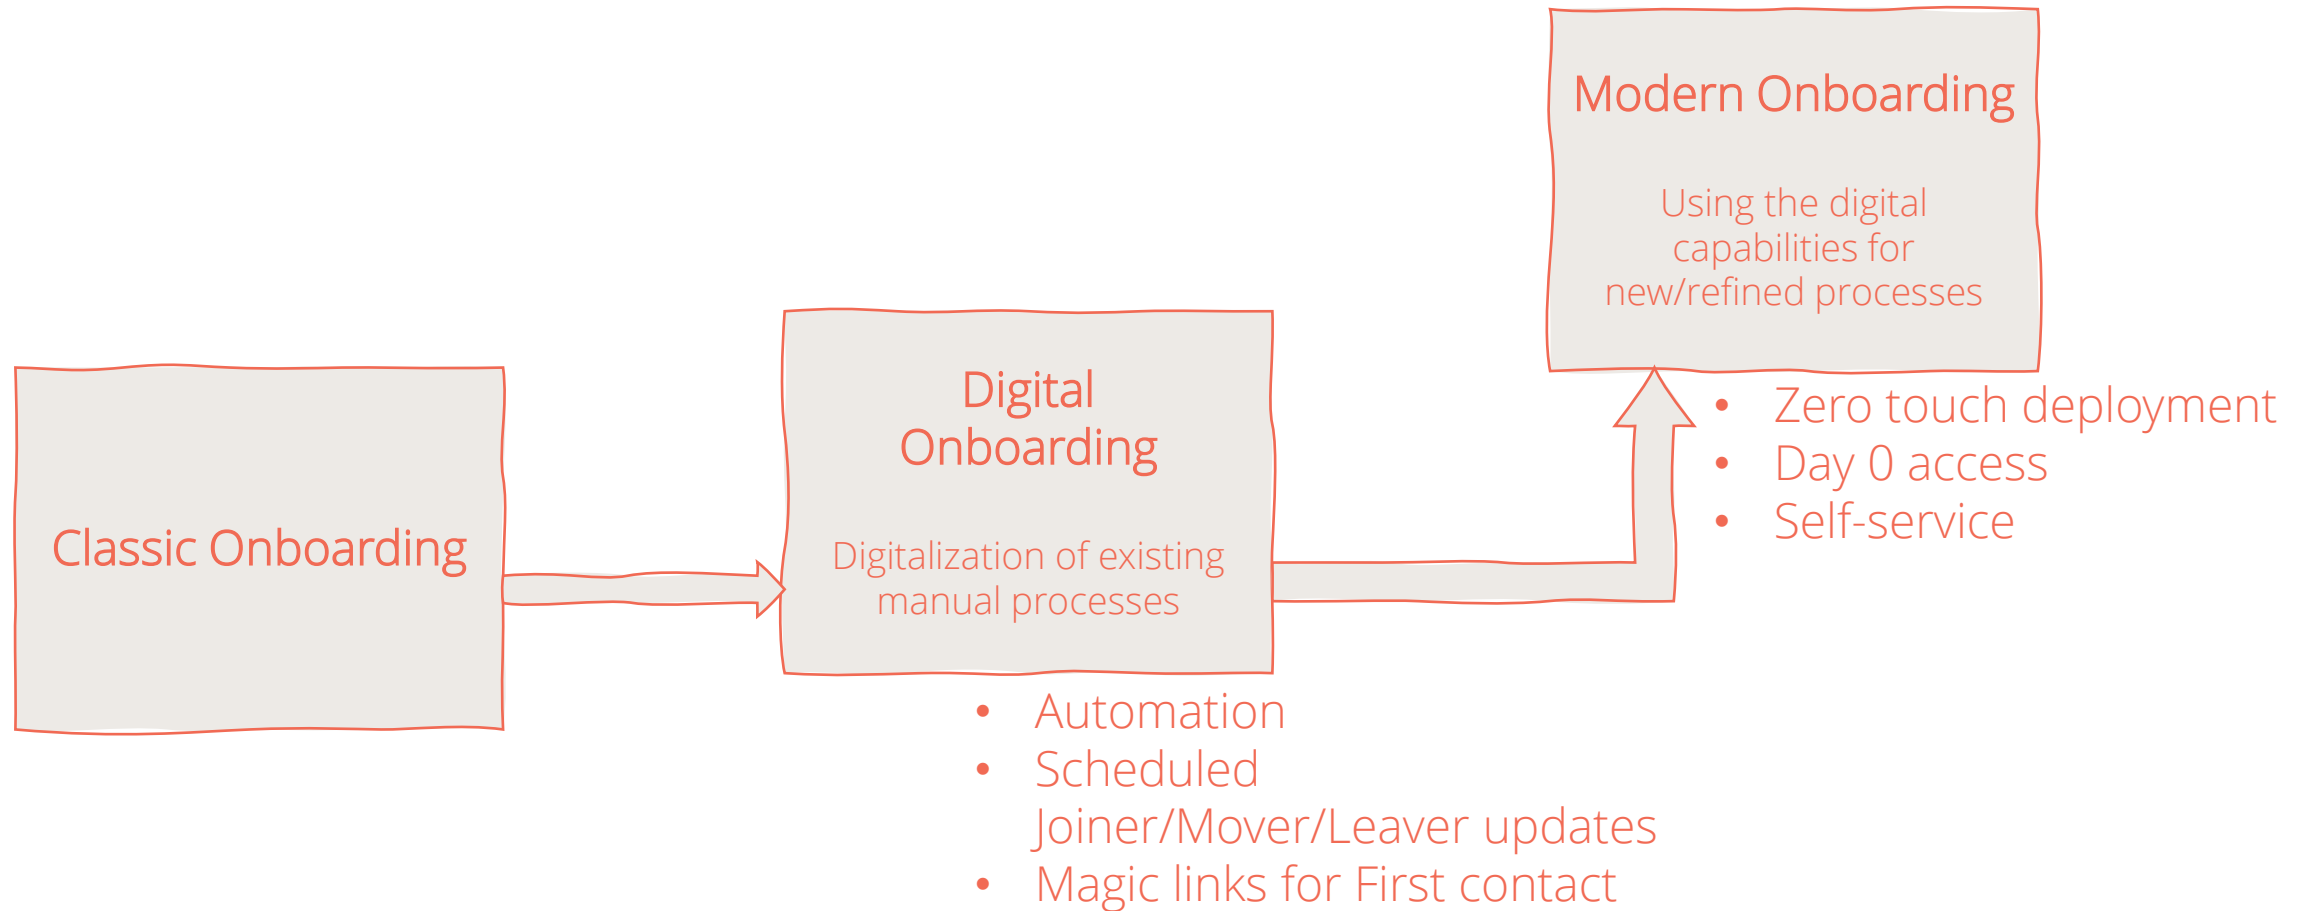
Classic Onboarding

Digital Onboarding

Digitalization of existing manual processes

- Automation
- Scheduled Joiner/Mover/Leaver updates
- Magic links for First contact

Modern Onboarding

Using the digital capabilities for new/refined processes

- Zero touch deployment
- Day 0 access
- Self-service